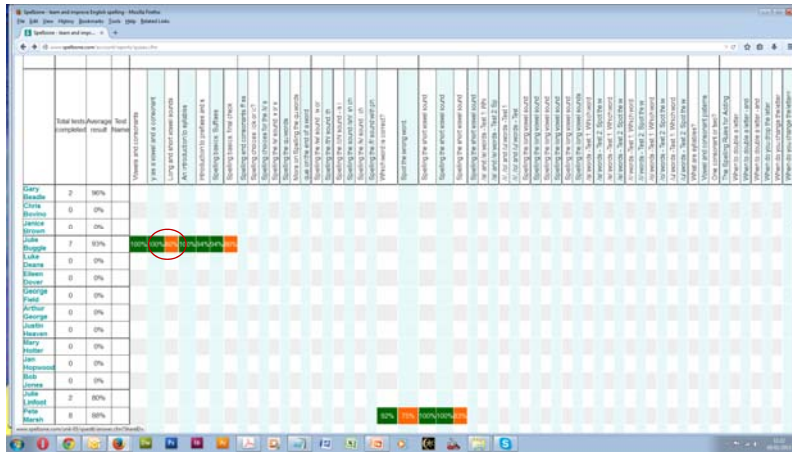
SpellZone - learn and improve English spelling - Mozilla Firefox

File Edit View History Bookmarks Tools Help Related Links

SpellZone - learn and impr... ×

www.spellzone.com/account/reports/quizes.cfm

| | Total tests completed | Average result | Test Name | Vowels and consonants | Y as a vowel and a consonant | Long and short vowel sounds | An introduction to syllables | Introduction to prefixes and s | Spelling basics: Suffixes | Spelling basics: final check | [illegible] | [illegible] | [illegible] | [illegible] | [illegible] | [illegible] | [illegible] | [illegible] | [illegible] | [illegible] | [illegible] | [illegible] | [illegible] | Which word is correct? | Spot the wrong word | Spelling the short vowel sound | Spelling the short vowel sound | Spelling the short vowel sound | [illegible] | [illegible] | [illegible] | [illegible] | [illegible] | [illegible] | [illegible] | What are syllables? | Vowel and consonant patterns | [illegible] | The Spelling Rules for Adding | When to double a letter | When to double a letter and | When to double a letter and | When do you change the letter | When do you change the letter |
|---|---|---|---|---|---|---|---|---|---|---|---|---|---|---|---|---|---|---|---|---|---|---|---|---|---|---|---|---|---|---|---|---|---|---|---|---|---|---|---|---|---|---|---|---|
| Gary Beadle | 2 | 96% | | | | | | | | | | | | | | | | | | | | | | | | | | | | | | | | | | | | | | | | | | |
| Chris Bovins | 0 | 0% | | | | | | | | | | | | | | | | | | | | | | | | | | | | | | | | | | | | | | | | | | |
| Janice Brown | 0 | 0% | | | | | | | | | | | | | | | | | | | | | | | | | | | | | | | | | | | | | | | | | | |
| Julie Buggle | 7 | 93% | | 100% | 100% | 80% | 100% | 94% | 94% | 80% | | | | | | | | | | | | | | | | | | | | | | | | | | | | | | | | | | |
| Luke Deans | 0 | 0% | | | | | | | | | | | | | | | | | | | | | | | | | | | | | | | | | | | | | | | | | | |
| Eileen Dover | 0 | 0% | | | | | | | | | | | | | | | | | | | | | | | | | | | | | | | | | | | | | | | | | | |
| George Field | 0 | 0% | | | | | | | | | | | | | | | | | | | | | | | | | | | | | | | | | | | | | | | | | | |
| Arthur George | 0 | 0% | | | | | | | | | | | | | | | | | | | | | | | | | | | | | | | | | | | | | | | | | | |
| Justin Heaven | 0 | 0% | | | | | | | | | | | | | | | | | | | | | | | | | | | | | | | | | | | | | | | | | | |
| Mary Holter | 0 | 0% | | | | | | | | | | | | | | | | | | | | | | | | | | | | | | | | | | | | | | | | | | |
| Jan Hopwood | 0 | 0% | | | | | | | | | | | | | | | | | | | | | | | | | | | | | | | | | | | | | | | | | | |
| Bob Jones | 0 | 0% | | | | | | | | | | | | | | | | | | | | | | | | | | | | | | | | | | | | | | | | | | |
| Julie Linfoot | 2 | 80% | | | | | | | | | | | | | | | | | | | | | | | | | | | | | | | | | | | | | | | | | | |
| Pete Marsh | 6 | 88% | | | | | | | | | | | | | | | | | | | | | | 92% | 75% | 100% | 100% | 83% | | | | | | | | | | | | | | | | |

www.spellzone.com/unit-05/spell-answer.cfm?WordID=